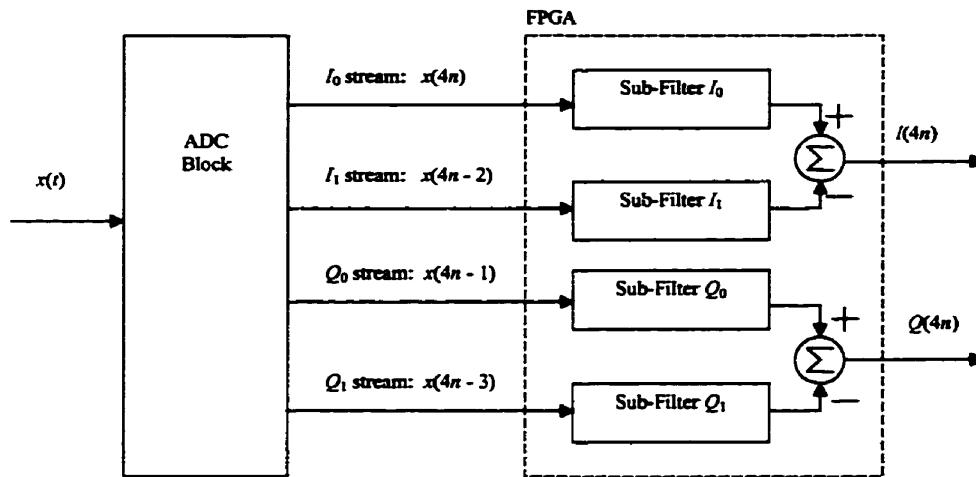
FPGA

$x(t)$

ADC Block

$I_0$ stream: $x(4n)$

$I_1$ stream: $x(4n - 2)$

$Q_0$ stream: $x(4n - 1)$

$Q_1$ stream: $x(4n - 3)$

Sub-Filter $I_0$

Sub-Filter $I_1$

Sub-Filter $Q_0$

Sub-Filter $Q_1$

+

$\Sigma$

−

$I(4n)$

+

$\Sigma$

−

$Q(4n)$